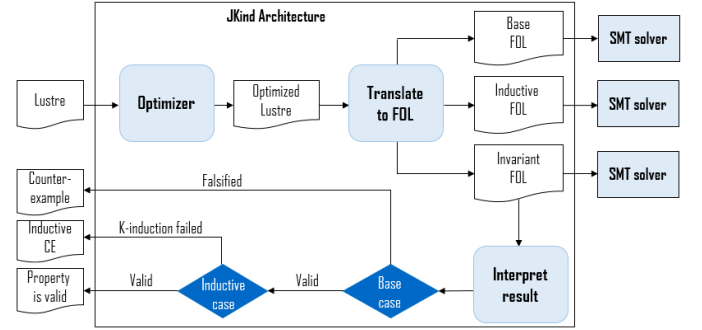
JKind Architecture

Lustre

Optimizer

Optimized Lustre

Translate to FOL

Base FOL

Inductive FOL

Invariant FOL

SMT solver

SMT solver

SMT solver

Counter-example

Falsified

Inductive CE

K-induction failed

Property is valid

Valid

Inductive case

Valid

Base case

Interpret result